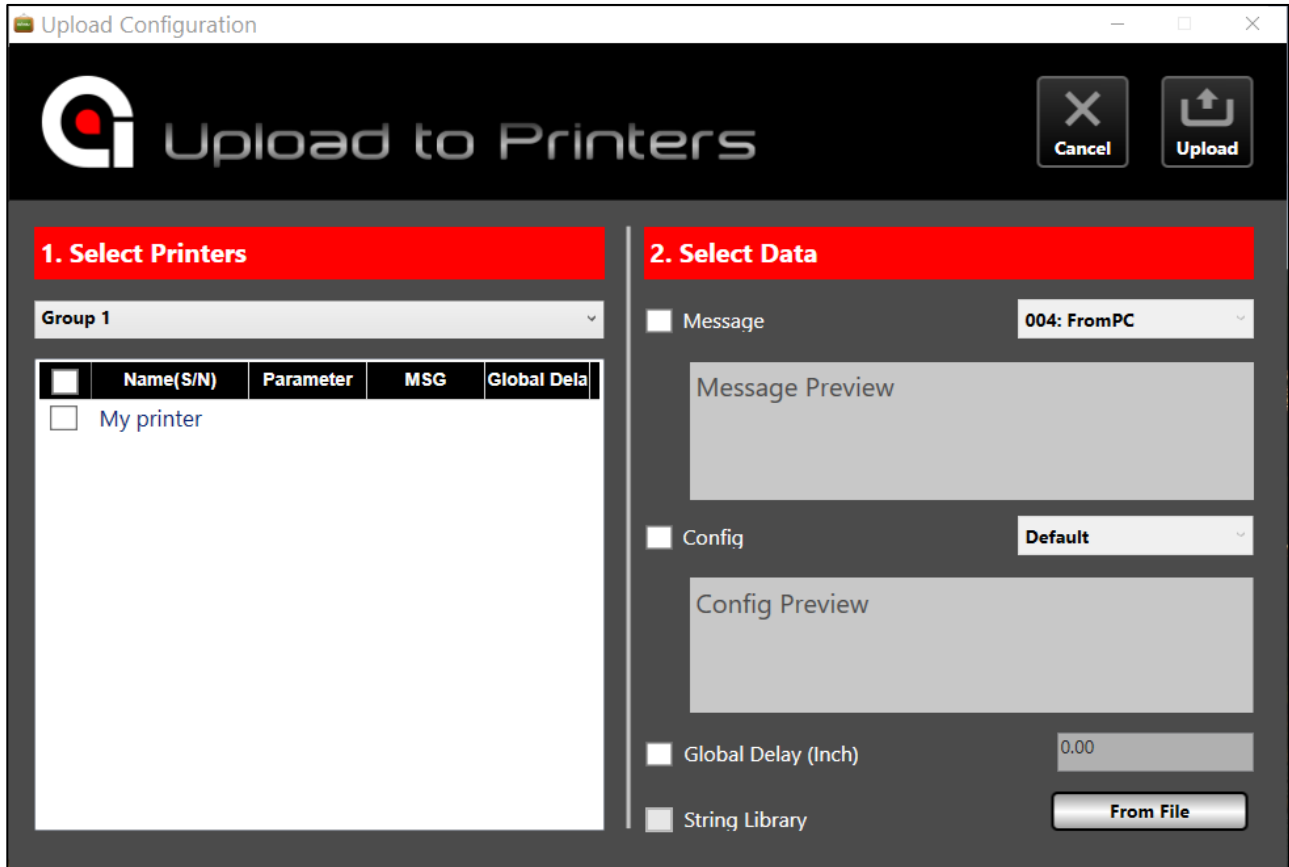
Upload Configuration

Upload to Printers

Cancel

Upload

1. Select Printers

Group 1

| | Name(S/N) | Parameter | MSG | Global Dela |
|---|---|---|---|---|
| | My printer | | | |

2. Select Data

Message

004: FromPC

Message Preview

Config

Default

Config Preview

Global Delay (Inch)

0.00

String Library

From File